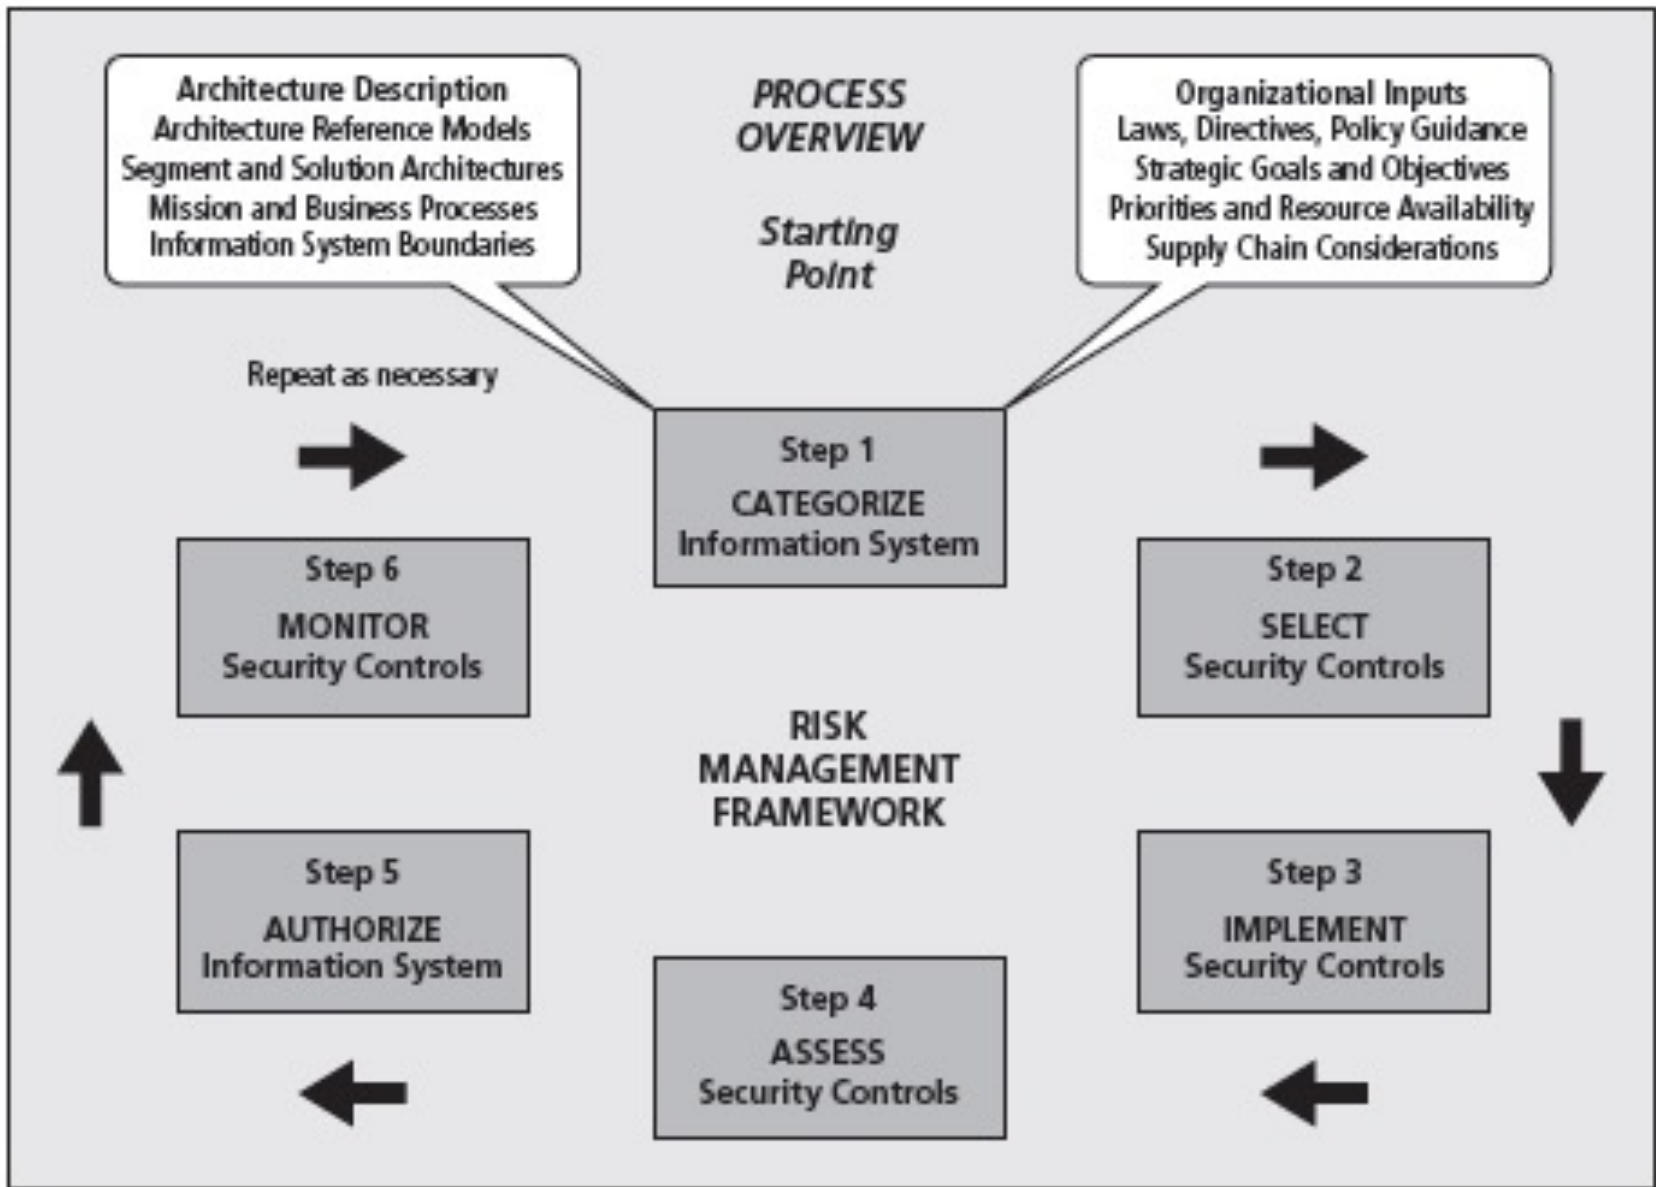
Architecture Description
Architecture Reference Models
Segment and Solution Architectures
Mission and Business Processes
Information System Boundaries

PROCESS OVERVIEW

Starting Point

Organizational Inputs
Laws, Directives, Policy Guidance
Strategic Goals and Objectives
Priorities and Resource Availability
Supply Chain Considerations

Repeat as necessary

Step 1
CATEGORIZE
Information System

Step 6
MONITOR
Security Controls

Step 2
SELECT
Security Controls

RISK MANAGEMENT FRAMEWORK

Step 5
AUTHORIZE
Information System

Step 3
IMPLEMENT
Security Controls

Step 4
ASSESS
Security Controls